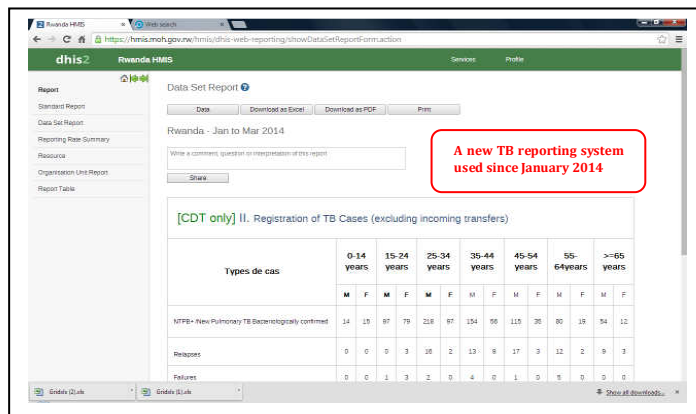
Rwanda HMIS × Web search ×

https://hmis.moh.gov.rw/hmis/dhis-web-reporting/showDataSetReportForm.action

dhis2 Rwanda HMIS Services Profile

Report

Standard Report

Data Set Report

Reporting Rate Summary

Resource

Organisation Unit Report

Report Table

Data Set Report

Data Download as Excel Download as PDF Print

Rwanda - Jan to Mar 2014

Write a comment, question or interpretation of this report

Share

A new TB reporting system used since January 2014

[CDT only] II. Registration of TB Cases (excluding incoming transfers)

| Types de cas | 0-14 years | | 15-24 years | | 25-34 years | | 35-44 years | | 45-54 years | | 55-64years | | >=65 years | |
|---|---|---|---|---|---|---|---|---|---|---|---|---|---|---|
| | M | F | M | F | M | F | M | F | M | F | M | F | M | F |
| NTPB+ /New Pulmonary TB Bacteriologically confirmed | 14 | 15 | 87 | 79 | 218 | 97 | 154 | 56 | 115 | 36 | 80 | 19 | 54 | 12 |
| Relapses | 0 | 0 | 0 | 3 | 16 | 2 | 13 | 8 | 17 | 3 | 12 | 2 | 9 | 3 |
| Failures | 0 | 0 | 1 | 3 | 2 | 0 | 4 | 0 | 1 | 0 | 5 | 0 | 0 | 0 |

Gridels (2).xls Gridels (1).xls Show all downloads...